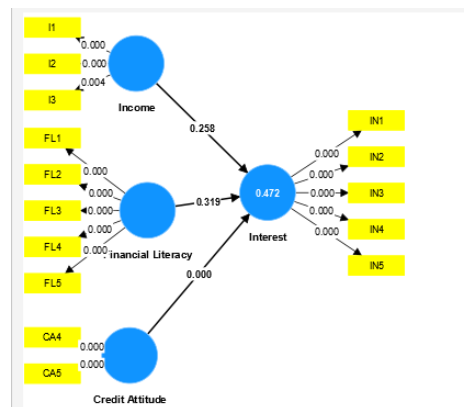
I1
I2
I3
0.000
0.000
0.004
Income
0.258
FL1
FL2
FL3
FL4
FL5
0.000
0.000
0.000
0.000
0.000
inancial Literacy
0.319
0.472
Interest
0.000
0.000
0.000
0.000
0.000
IN1
IN2
IN3
IN4
IN5
0.000
CA4
CA5
0.000
0.000
Credit Attitude